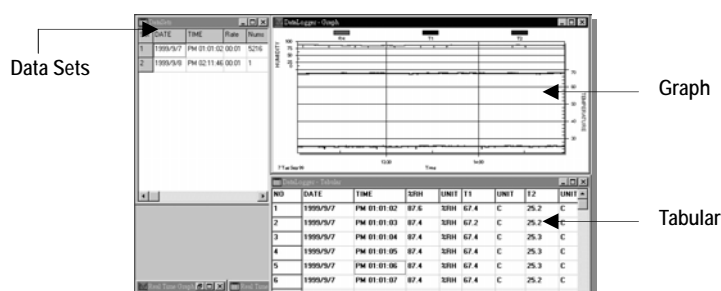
Data Sets

Graph

Tabular

DataSets

| | DATE | TIME | Rate | Num |
|---|---|---|---|---|
| 1 | 1999/9/7 | PM 01:01:02 | 00:01 | 5216 |
| 2 | 1999/9/8 | PM 02:11:46 | 00:01 | 1 |

DataLogger - Graph

RH T1 T2

HUMIDITY

100 75 50 25

TEMPERATURE

75 50 25

Time

DataLogger - Tabular

| NO | DATE | TIME | %RH | UNIT | T1 | UNIT | T2 | UNIT |
|---|---|---|---|---|---|---|---|---|
| 1 | 1999/9/7 | PM 01:01:02 | 87.6 | %RH | 67.4 | C | 25.2 | C |
| 2 | 1999/9/7 | PM 01:01:03 | 87.4 | %RH | 67.2 | C | 25.2 | C |
| 3 | 1999/9/7 | PM 01:01:04 | 87.4 | %RH | 67.4 | C | 25.3 | C |
| 4 | 1999/9/7 | PM 01:01:05 | 87.4 | %RH | 67.4 | C | 25.3 | C |
| 5 | 1999/9/7 | PM 01:01:06 | 87.4 | %RH | 67.4 | C | 25.3 | C |
| 6 | 1999/9/7 | PM 01:01:07 | 87.4 | %RH | 67.4 | C | 25.2 | C |

Real Time Graph

Real Time